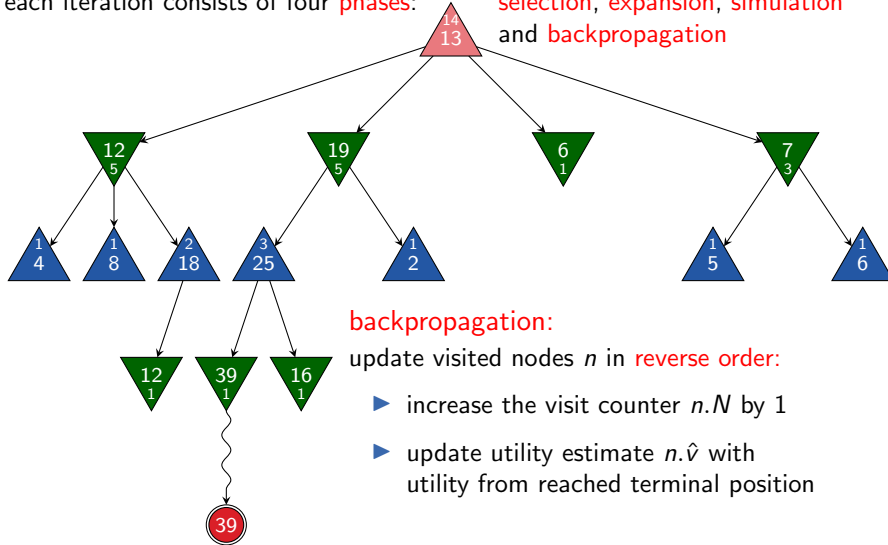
each iteration consists of four phases: selection, expansion, simulation and backpropagation

14
13

12
5

19
5

6
1

7
3

1
4

1
8

2
18

3
25

1
2

1
5

1
6

12
1

39
1

16
1

39

backpropagation:

update visited nodes $n$ in reverse order:

increase the visit counter $n.N$ by 1

update utility estimate $n.\hat{v}$ with utility from reached terminal position